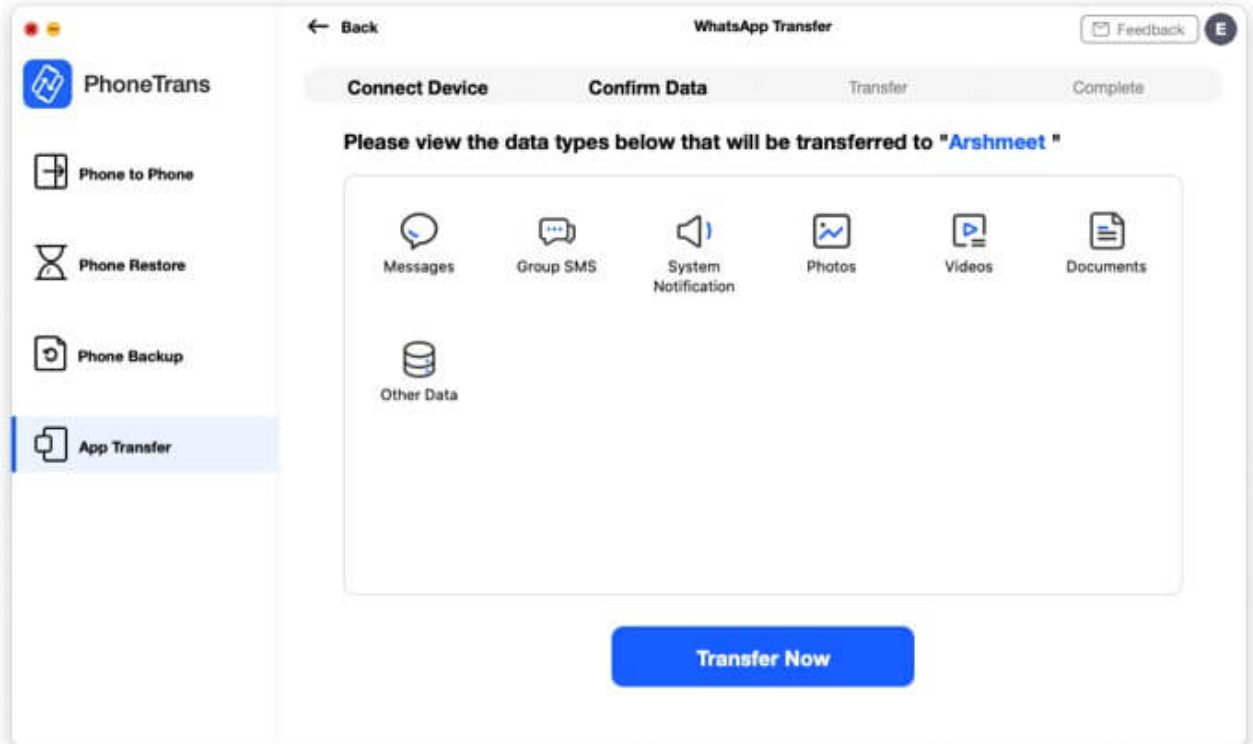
PhoneTrans

Phone to Phone

Phone Restore

Phone Backup

App Transfer

Back

WhatsApp Transfer

Feedback

E

Connect Device

Confirm Data

Transfer

Complete

Please view the data types below that will be transferred to "Arshmeet "

Messages

Group SMS

System Notification

Photos

Videos

Documents

Other Data

Transfer Now